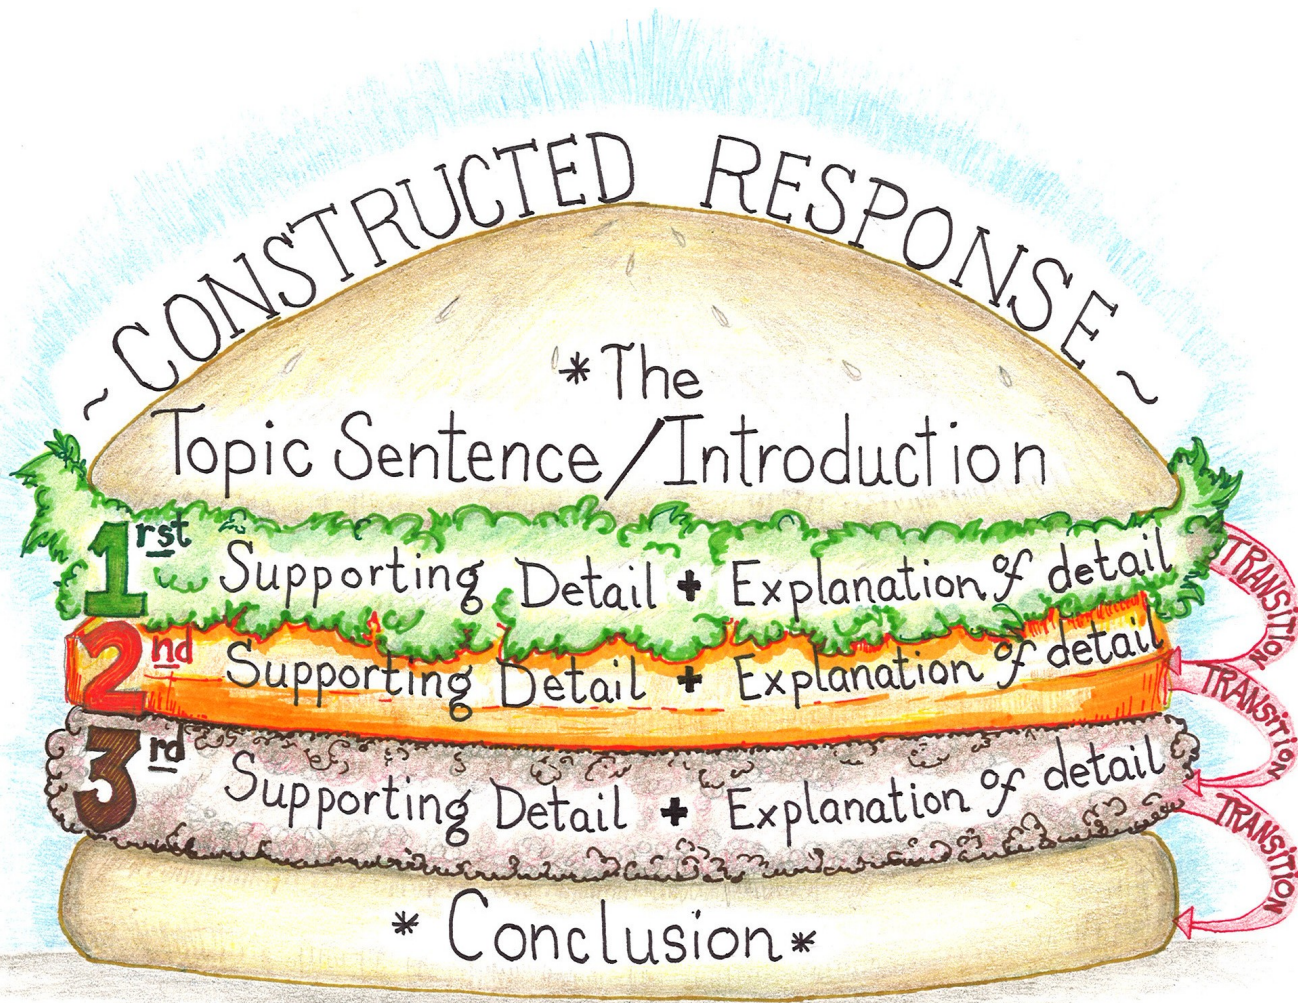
~CONSTRUCTED RESPONSE~

*The Topic Sentence/Introduction

1rst Supporting Detail + Explanation of detail

2nd Supporting Detail + Explanation of detail

3rd Supporting Detail + Explanation of detail

* Conclusion*

TRANSITION

TRANSITION

TRANSITION